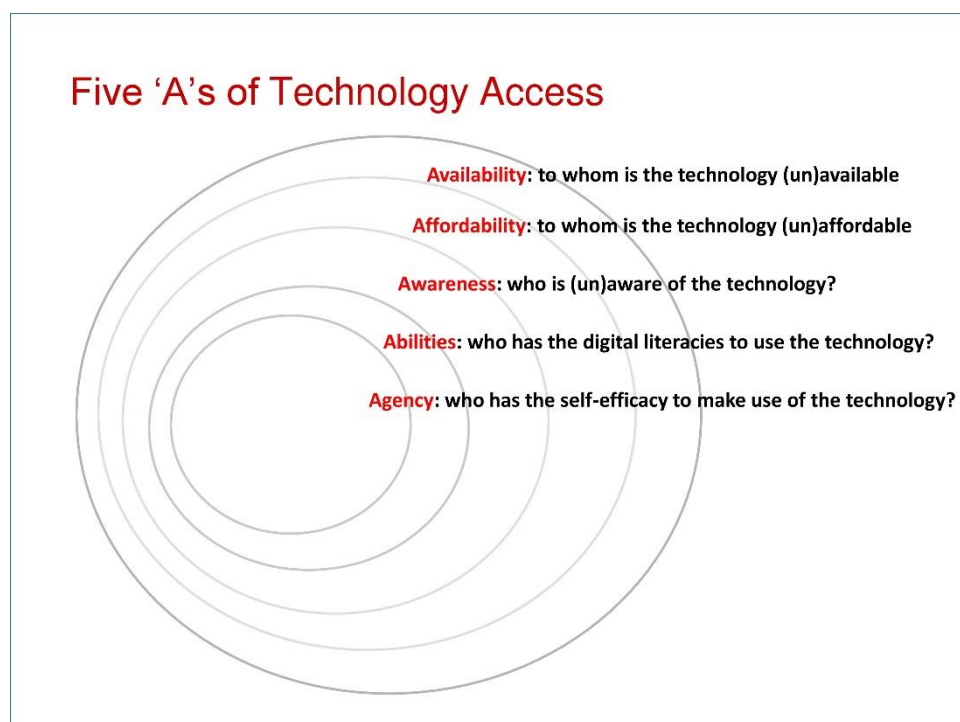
Five ‘A’s of Technology Access

Availability: to whom is the technology (un)available

Affordability: to whom is the technology (un)affordable

Awareness: who is (un)aware of the technology?

Abilities: who has the digital literacies to use the technology?

Agency: who has the self-efficacy to make use of the technology?